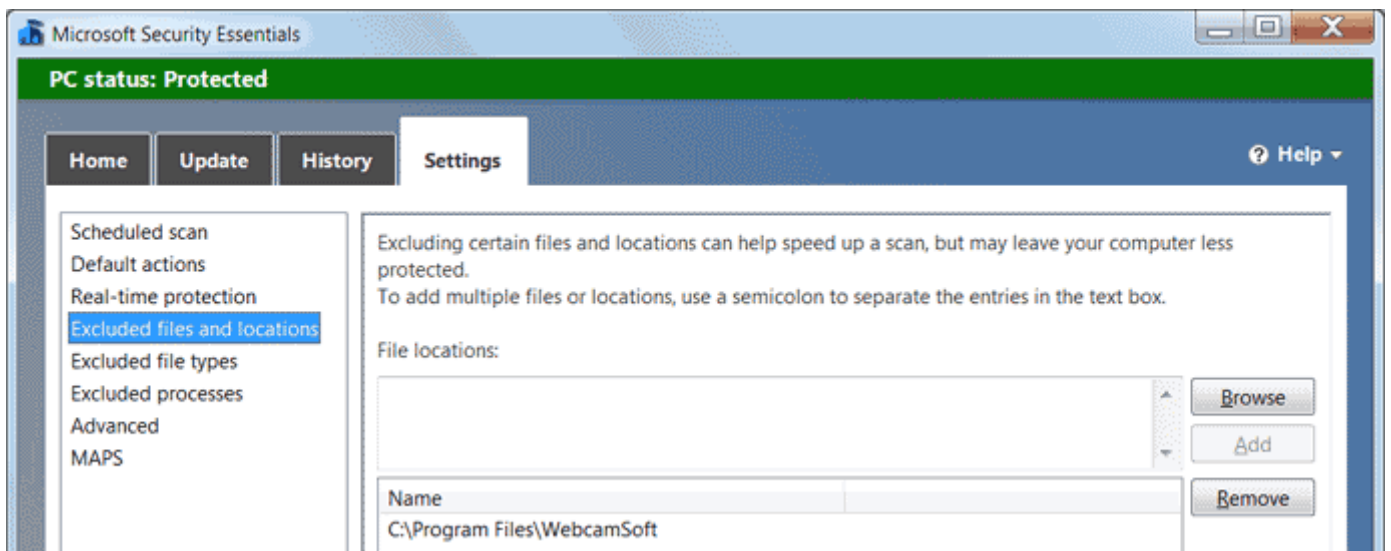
Microsoft Security Essentials

PC status: Protected

Home
Update
History
Settings

Help

Scheduled scan
Default actions
Real-time protection
Excluded files and locations
Excluded file types
Excluded processes
Advanced
MAPS

Excluding certain files and locations can help speed up a scan, but may leave your computer less protected.
To add multiple files or locations, use a semicolon to separate the entries in the text box.

File locations:

Browse
Add

| Name | |
|---|---|
| C:\Program Files\WebcamSoft | |

Remove